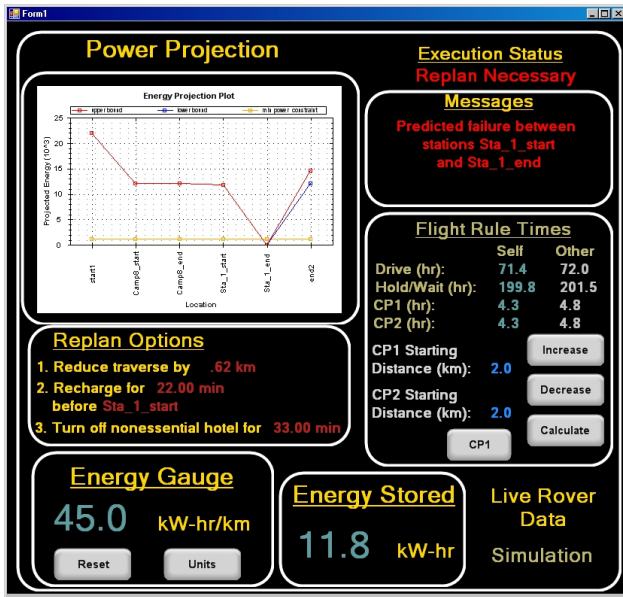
Form1

Power Projection

Energy Projection Plot

upper bound
lower bound
min power constraint

Projected Energy (10^3)

25
20
15
10
5
0

start1
Camp8_start
Camp8_end
Sta_1_start
Sta_1_end
end2

Location

Execution Status
Replan Necessary

Messages

Predicted failure between stations Sta_1_start and Sta_1_end

Flight Rule Times

| | Self | Other |
|---|---|---|
| Drive (hr): | 71.4 | 72.0 |
| Hold/Wait (hr): | 199.8 | 201.5 |
| CP1 (hr): | 4.3 | 4.8 |
| CP2 (hr): | 4.3 | 4.8 |

CP1 Starting Distance (km): 2.0

Increase

Decrease

CP2 Starting Distance (km): 2.0

Calculate

CP1

Replan Options

1. Reduce traverse by .62 km
2. Recharge for 22.00 min before Sta_1_start
3. Turn off nonessential hotel for 33.00 min

Energy Gauge

45.0 kW-hr/km

Reset

Units

Energy Stored

11.8 kW-hr

Live Rover Data

Simulation